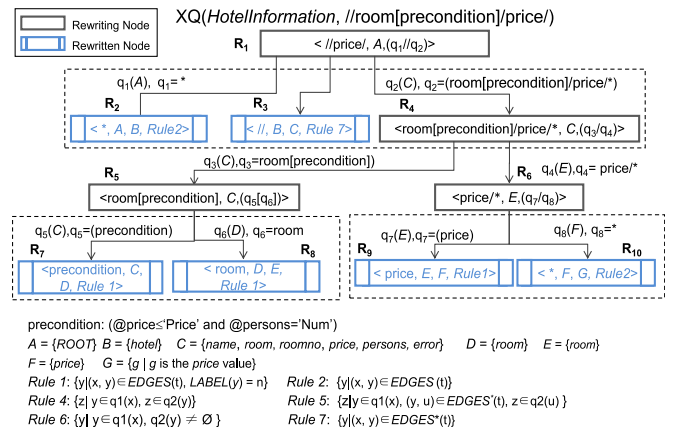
Rewriting Node
Rewritten Node

XQ(*HotelInformation*, //room[precondition]/price/)

$R_1$
< //price/, *A*,($q_1$//$q_2$)>

$q_1$(*A*), $q_1$= *

$q_2$(*C*), $q_2$=(room[precondition]/price/*)

$R_2$
< *, *A*, *B*, *Rule2*>

$R_3$
< //, *B*, *C*, *Rule 7*>

$R_4$
<room[precondition]/price/*, *C*,($q_3$/$q_4$)>

$q_3$(*C*),$q_3$=room[precondition])

$R_5$
<room[precondition], *C*,($q_5$[$q_6$])>

$R_6$
$q_4$(*E*),$q_4$= price/*
<price/*, *E*,($q_7$/$q_8$)>

$q_5$(*C*),$q_5$=(precondition)

$q_6$(*D*), $q_6$=room

$R_7$
<precondition, *C*, *D*, *Rule 1*>

$R_8$
< room, *D*, *E*, *Rule 1*>

$q_7$(*E*),$q_7$=(price)

$q_8$(*F*), $q_8$=*

$R_9$
< price, *E*, *F*, *Rule1*>

$R_{10}$
< *, *F*, *G*, *Rule2*>

precondition: (@price≤'Price' and @persons='Num')

*A* = {*ROOT*} *B* = {*hotel*} *C* = {*name*, *room*, *roomno*, *price*, *persons*, *error*} *D* = {*room*} *E* = {*room*}

*F* = {*price*} *G* = {*g* | *g* is the *price* value}

*Rule 1*: {y|(x, y)∈*EDGES*(t), *LABEL*(*y*) = n} *Rule 2*: {y|(x, y)∈*EDGES*(t)}

*Rule 4*: {z| y∈q1(x), z∈q2(y)} *Rule 5*: {z|y∈q1(x), (y, u)∈*EDGES*$^*$(t), z∈q2(u) }

*Rule 6*: {y| y∈q1(x), q2(y) ≠ Ø } *Rule 7*: {y|(x, y)∈*EDGES*$^*$(t)}